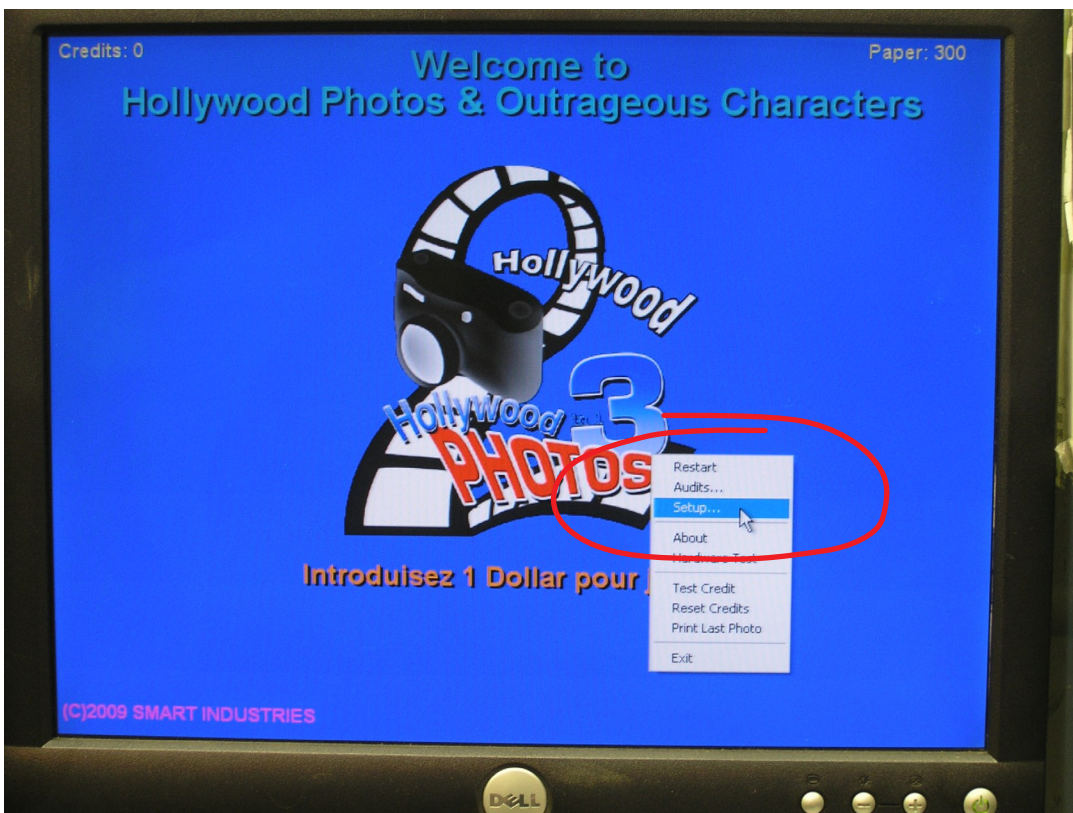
Credits: 0

Paper: 300

Welcome to
Hollywood Photos & Outrageous Characters

Hollywood

Hollywood

PHOTOS

3

Restart
Audits...
Setup...
About
Hardware Test
Test Credit
Reset Credits
Print Last Photo
Exit

Introduisez 1 Dollar pour j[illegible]

(C)2009 SMART INDUSTRIES

DELL